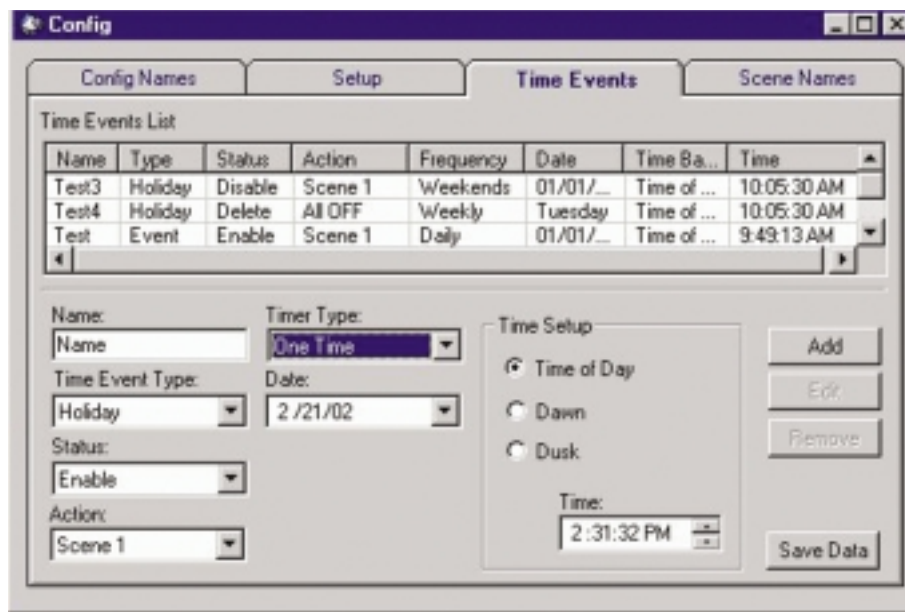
Config

Config Names | Setup | Time Events | Scene Names

Time Events List

| Name | Type | Status | Action | Frequency | Date | Time Ba... | Time |
|---|---|---|---|---|---|---|---|
| Test3 | Holiday | Disable | Scene 1 | Weekends | 01/01/... | Time of ... | 10:05:30 AM |
| Test4 | Holiday | Delete | All OFF | Weekly | Tuesday | Time of ... | 10:05:30 AM |
| Test | Event | Enable | Scene 1 | Daily | 01/01/... | Time of ... | 9:49:13 AM |

Name:
Name

Timer Type:
One Time

Time Event Type:
Holiday

Date:
2 /21/02

Status:
Enable

Action:
Scene 1

Time Setup
Time of Day
Dawn
Dusk

Time:
2 :31:32 PM

Add
Edit
Remove
Save Data